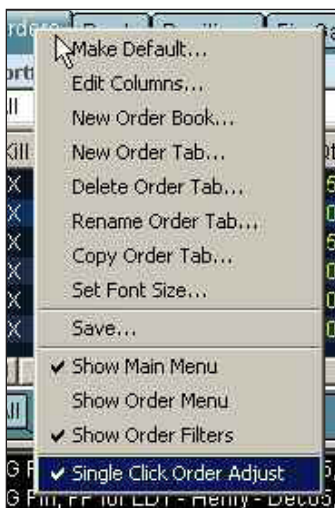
rders
ort
ll
Kill
X
X
X
X
X
X
All
Make Default...
Edit Columns...
New Order Book...
New Order Tab...
Delete Order Tab...
Rename Order Tab...
Copy Order Tab...
Set Font Size...
Save...
✔ Show Main Menu
Show Order Menu
✔ Show Order Filters
✔ Single Click Order Adjust
G Fill, FP for LDT - Henry - Deco5